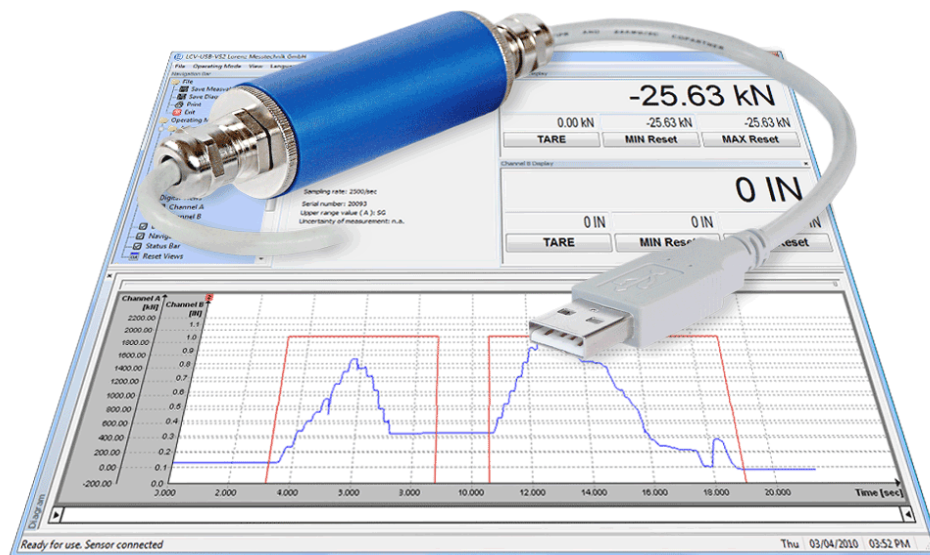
LCV-USB-VS2 Lorenz Messtechnik GmbH

File Operating Mode View Langu

Navigation Bar

File
Save Measu
Save Disp
Print
Exit
Operating M

Digital Views
Channel A
Channel B
Navig
Status Bar
Reset Views

Display

-25.63 kN

0.00 kN -25.63 kN -25.63 kN

TARE MIN Reset MAX Reset

Channel B Display

0 IN

0 IN 0 IN

TARE MIN Rese Reset

Sampling rate: 2500/sec
Serial number: 20093
Upper range value ( A ): 5G
Uncertainty of measurement: n.a.

Channel A [kN]
Channel B [IN]

2200.00 1.1
2000.00 1.0
1800.00 0.9
1600.00 0.8
1400.00 0.7
1200.00 0.6
1000.00 0.5
800.00 0.4
600.00 0.3
400.00 0.2
200.00 0.1
0.00 0
-200.00

3.000 2.000 4.000 5.000 8.000 10.000 12.000 14.000 16.000 18.000 20.000

Time [sec]

Diagram

Ready for use. Sensor connected

Thu 03/04/2010 03:52 PM